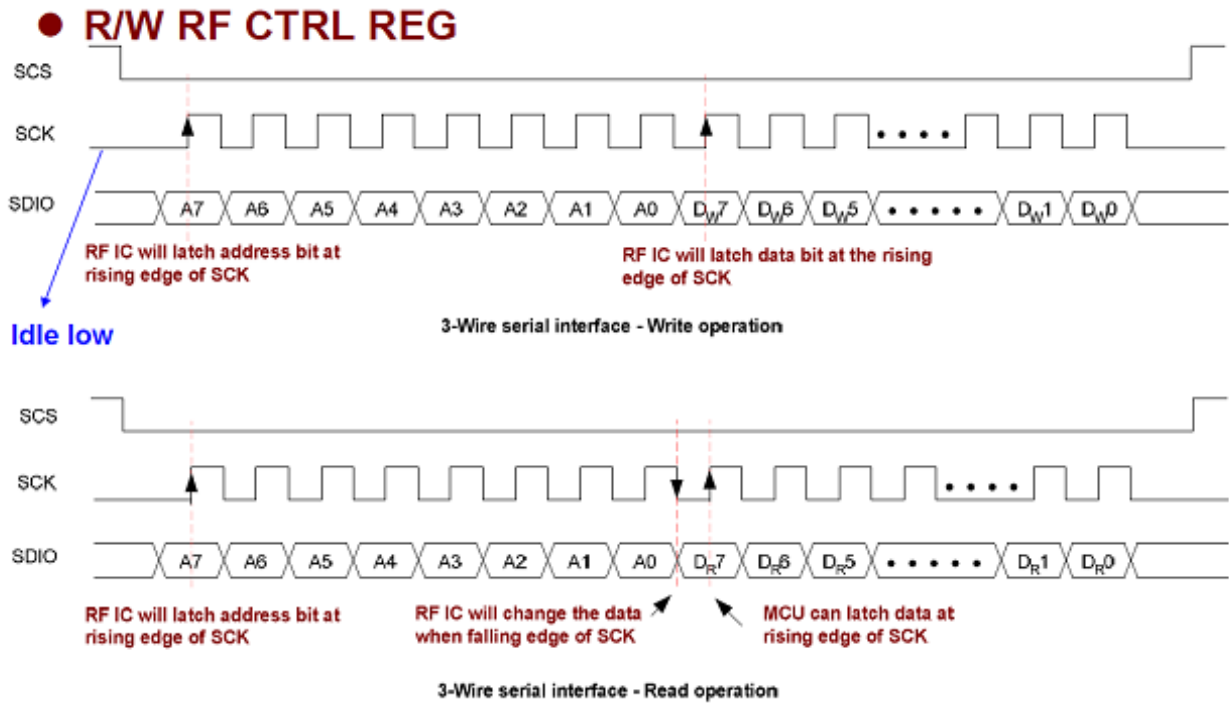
R/W RF CTRL REG

SCS

SCK

SDIO

A7 A6 A5 A4 A3 A2 A1 A0 $D_W7$ $D_W6$ $D_W5$ • • • • • $D_W1$ $D_W0$

RF IC will latch address bit at rising edge of SCK

RF IC will latch data bit at the rising edge of SCK

Idle low

3-Wire serial interface - Write operation

SCS

SCK

SDIO

A7 A6 A5 A4 A3 A2 A1 A0 $D_R7$ $D_R6$ $D_R5$ • • • • • $D_R1$ $D_R0$

RF IC will latch address bit at rising edge of SCK

RF IC will change the data when falling edge of SCK

MCU can latch data at rising edge of SCK

3-Wire serial interface - Read operation